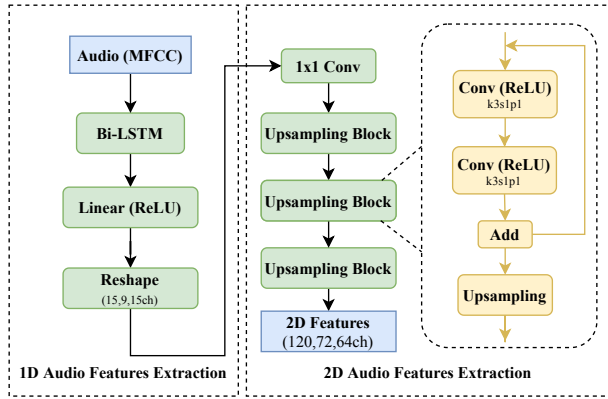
Audio (MFCC)

Bi-LSTM

Linear (ReLU)

Reshape
(15,9,15ch)

1D Audio Features Extraction

1x1 Conv

Upsampling Block

Upsampling Block

Upsampling Block

2D Features
(120,72,64ch)

Conv (ReLU)
k3s1p1

Conv (ReLU)
k3s1p1

Add

Upsampling

2D Audio Features Extraction